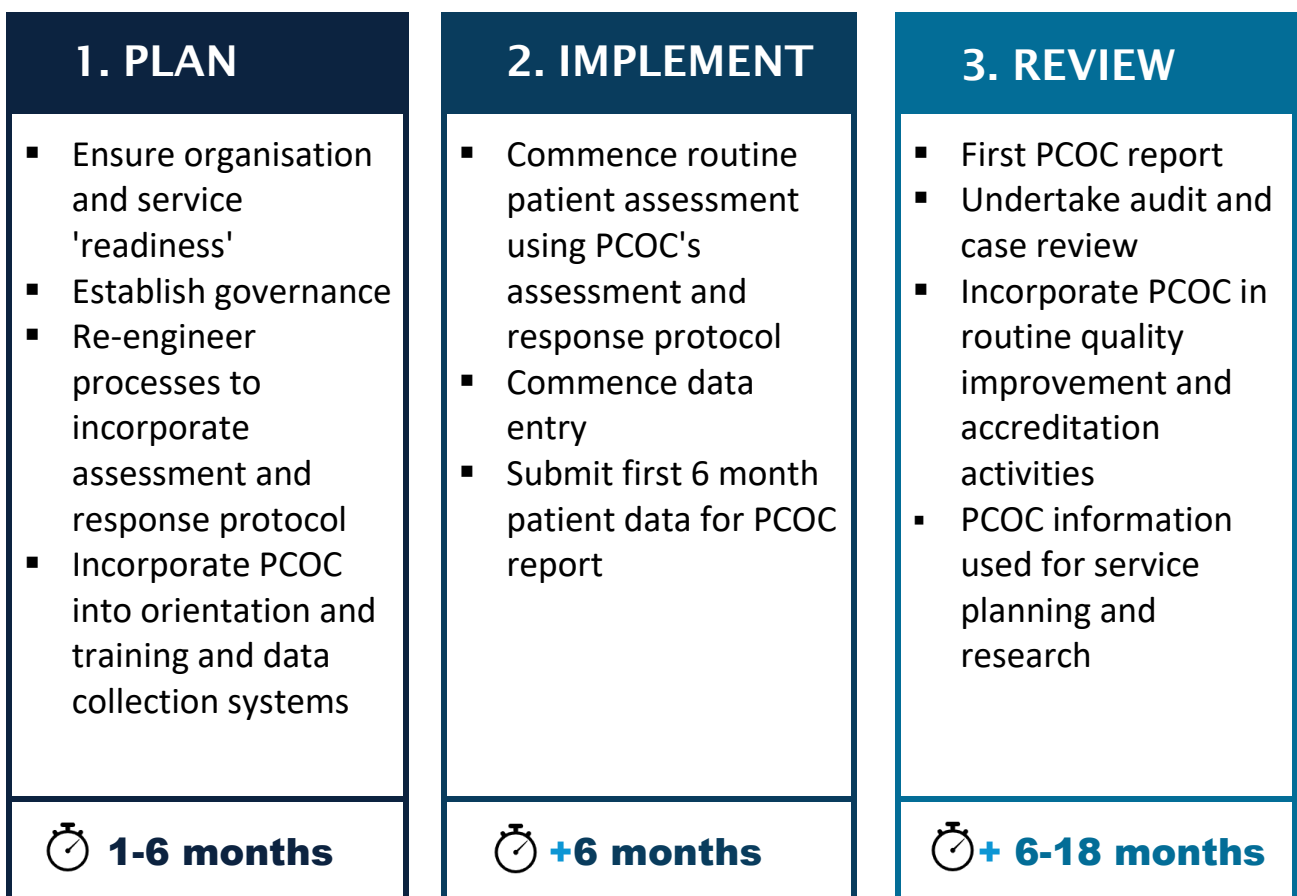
1. PLAN

- Ensure organisation and service 'readiness'
- Establish governance
- Re-engineer processes to incorporate assessment and response protocol
- Incorporate PCOC into orientation and training and data collection systems

1-6 months

2. IMPLEMENT

- Commence routine patient assessment using PCOC's assessment and response protocol
- Commence data entry
- Submit first 6 month patient data for PCOC report

+6 months

3. REVIEW

- First PCOC report
- Undertake audit and case review
- Incorporate PCOC in routine quality improvement and accreditation activities
- PCOC information used for service planning and research

+ 6-18 months